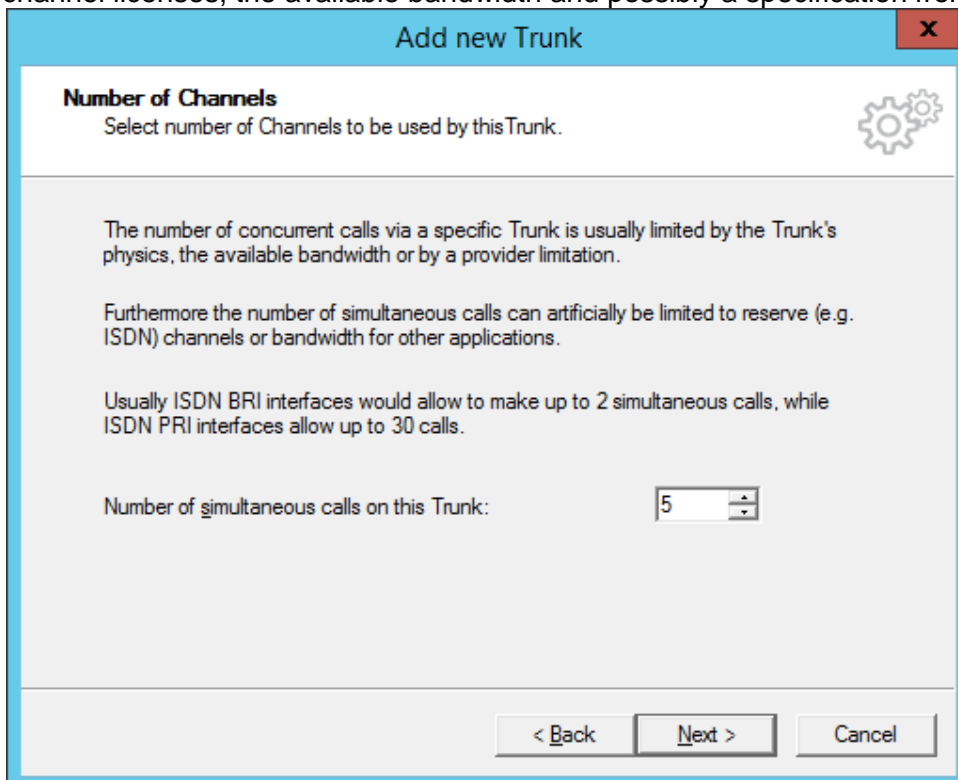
channel licenses, the available bandwidth and possibly a specification fro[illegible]

Add new Trunk

x

Number of Channels
Select number of Channels to be used by this Trunk.

The number of concurrent calls via a specific Trunk is usually limited by the Trunk's physics, the available bandwidth or by a provider limitation.

Furthermore the number of simultaneous calls can artificially be limited to reserve (e.g. ISDN) channels or bandwidth for other applications.

Usually ISDN BRI interfaces would allow to make up to 2 simultaneous calls, while ISDN PRI interfaces allow up to 30 calls.

Number of simultaneous calls on this Trunk: 5

< Back Next > Cancel